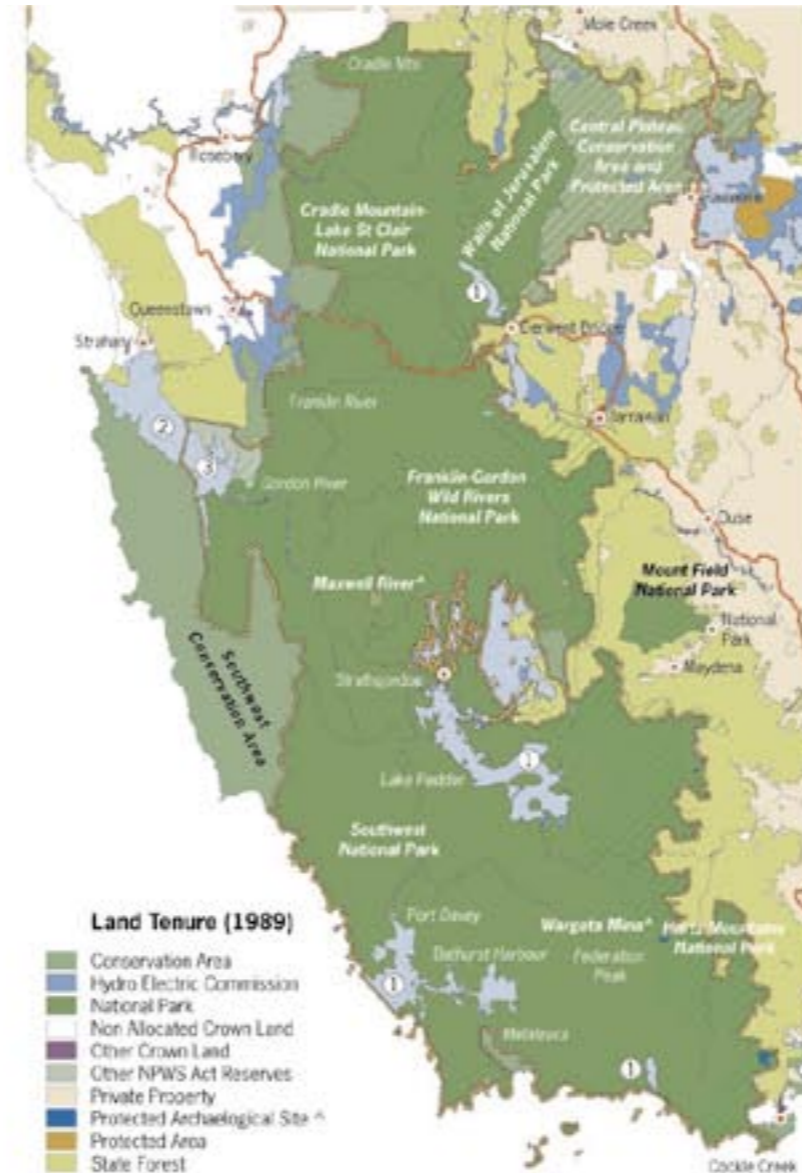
Mole Creek

Cradle Mtn

Rosebery

Central Plateau Conservation Area and Protected Area

Cradle Mountain-Lake St Clair National Park

Walls of Jerusalem National Park

Liawenee

1

Queenstown

Strahan

Derwent Bridge

Tarraleah

Franklin River

2

3

Gordon River

Franklin-Gordon Wild Rivers National Park

Ouse

Maxwell River^

Mount Field National Park

National Park

Southwest Conservation Area

Strathgordon

Maydena

1

Lake Pedder

Southwest National Park

Land Tenure (1989)

Port Davey

Wargata Mina^

Hartz Mountains National Park

Bathurst Harbour

Federation Peak

1

Melaleuca

1

Conservation Area
Hydro Electric Commission
National Park
Non Allocated Crown Land
Other Crown Land
Other NPWS Act Reserves
Private Property
Protected Archaeological Site ^
Protected Area
State Forest

Cockle Creek